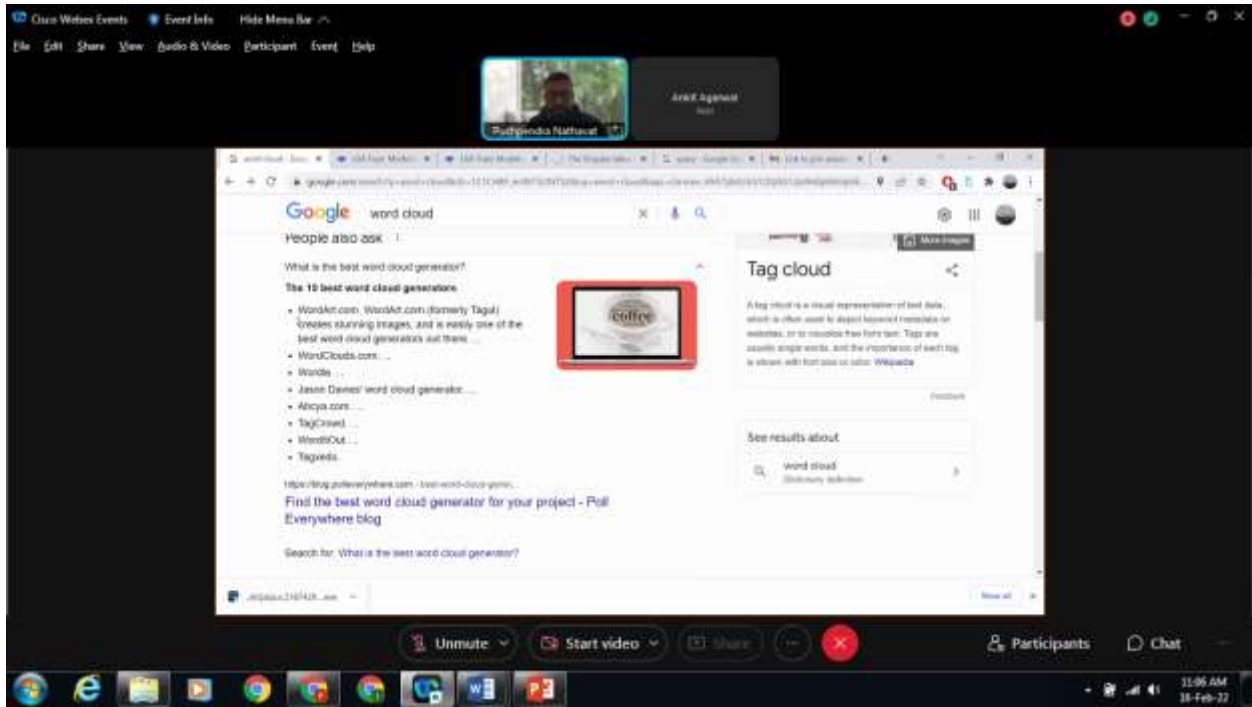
Cisco Webex Events Event Info Hide Menu Bar

File Edit Share View Audio & Video Participant Event Help

Ankit Agarwal

Pushpendra Nathawat

Google word cloud

People also ask

What is the best word cloud generator?

The 10 best word cloud generators

- WordArt.com. WordArt.com (formerly Tagul) creates stunning images, and is easily one of the best word cloud generators out there. ...
- WordClouds.com. ...
- Wordle. ...
- Jason Davies' word cloud generator. ...
- Abcya.com. ...
- TagCrowd. ...
- WordItOut. ...
- Tagxedo.

https://blog.polleverywhere.com › best-word-cloud-gene...

Find the best word cloud generator for your project - Poll Everywhere blog

Search for: What is the best word cloud generator?

coffee

More images

Tag cloud

A tag cloud is a visual representation of text data, which is often used to depict keyword metadata on websites, or to visualize free form text. Tags are usually single words, and the importance of each tag is shown with font size or color. Wikipedia

Feedback

See results about

word cloud
Dictionary definition

Show all

Unmute Start video Share Participants Chat

11:06 AM
16-Feb-22